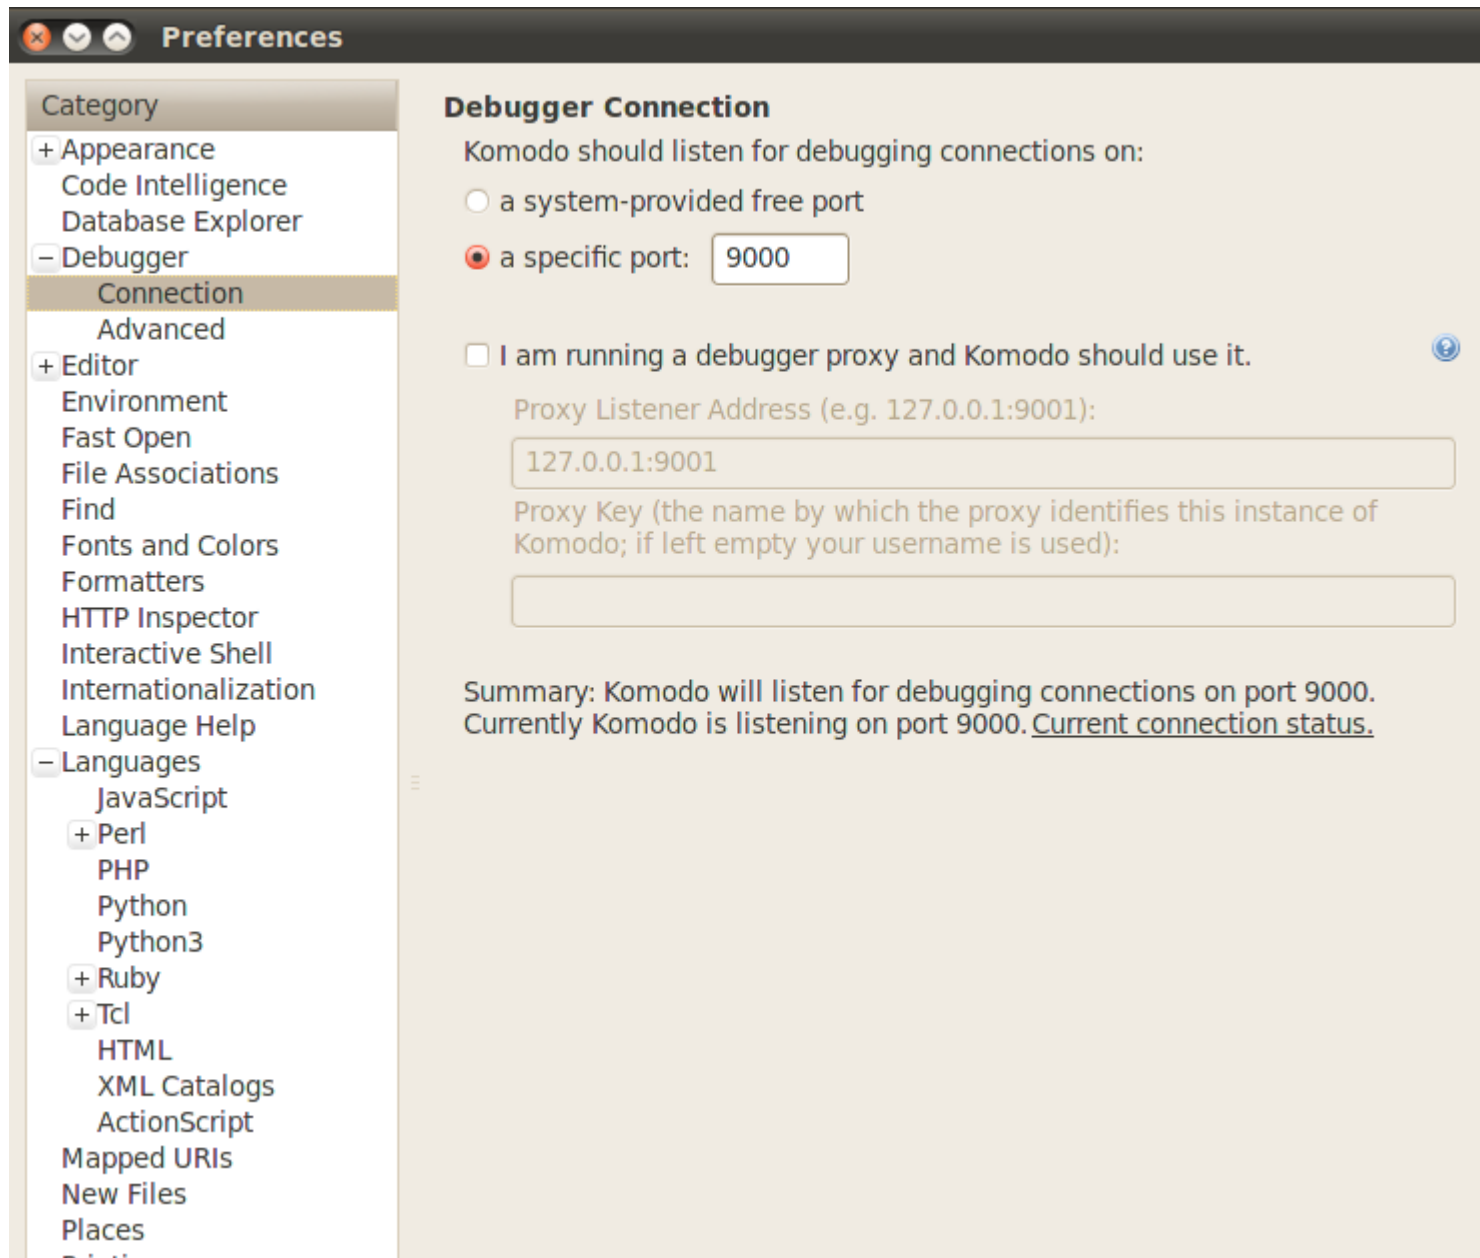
Preferences

Category
+ Appearance
Code Intelligence
Database Explorer
− Debugger
Connection
Advanced
+ Editor
Environment
Fast Open
File Associations
Find
Fonts and Colors
Formatters
HTTP Inspector
Interactive Shell
Internationalization
Language Help
− Languages
JavaScript
+ Perl
PHP
Python
Python3
+ Ruby
+ Tcl
HTML
XML Catalogs
ActionScript
Mapped URIs
New Files
Places
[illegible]

Debugger Connection
Komodo should listen for debugging connections on:
a system-provided free port
a specific port: 9000

I am running a debugger proxy and Komodo should use it.
Proxy Listener Address (e.g. 127.0.0.1:9001):
127.0.0.1:9001
Proxy Key (the name by which the proxy identifies this instance of Komodo; if left empty your username is used):

Summary: Komodo will listen for debugging connections on port 9000. Currently Komodo is listening on port 9000. Current connection status.